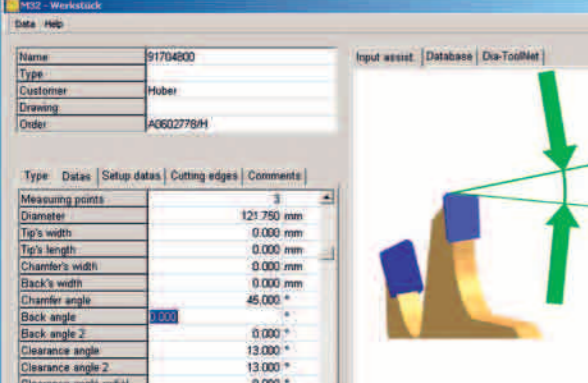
M32 - Werkstück

Data Help

| Name | 91704800 |
|---|---|
| Type | |
| Customer | Huber |
| Drawing | |
| Order | A0602778/H |

Type Datas Setup datas Cutting edges Comments

| Measuring points | 3 |
|---|---|
| Diameter | 121.750 mm |
| Tip's width | 0.000 mm |
| Tip's length | 0.000 mm |
| Chamfer's width | 0.000 mm |
| Back's width | 0.000 mm |
| Chamfer angle | 45.000 ° |
| Back angle | 0.000 ° |
| Back angle 2 | 0.000 ° |
| Clearance angle | 13.000 ° |
| Clearance angle 2 | 13.000 ° |
| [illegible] | 0.000 ° |

Input assist Database Dia-ToolNet